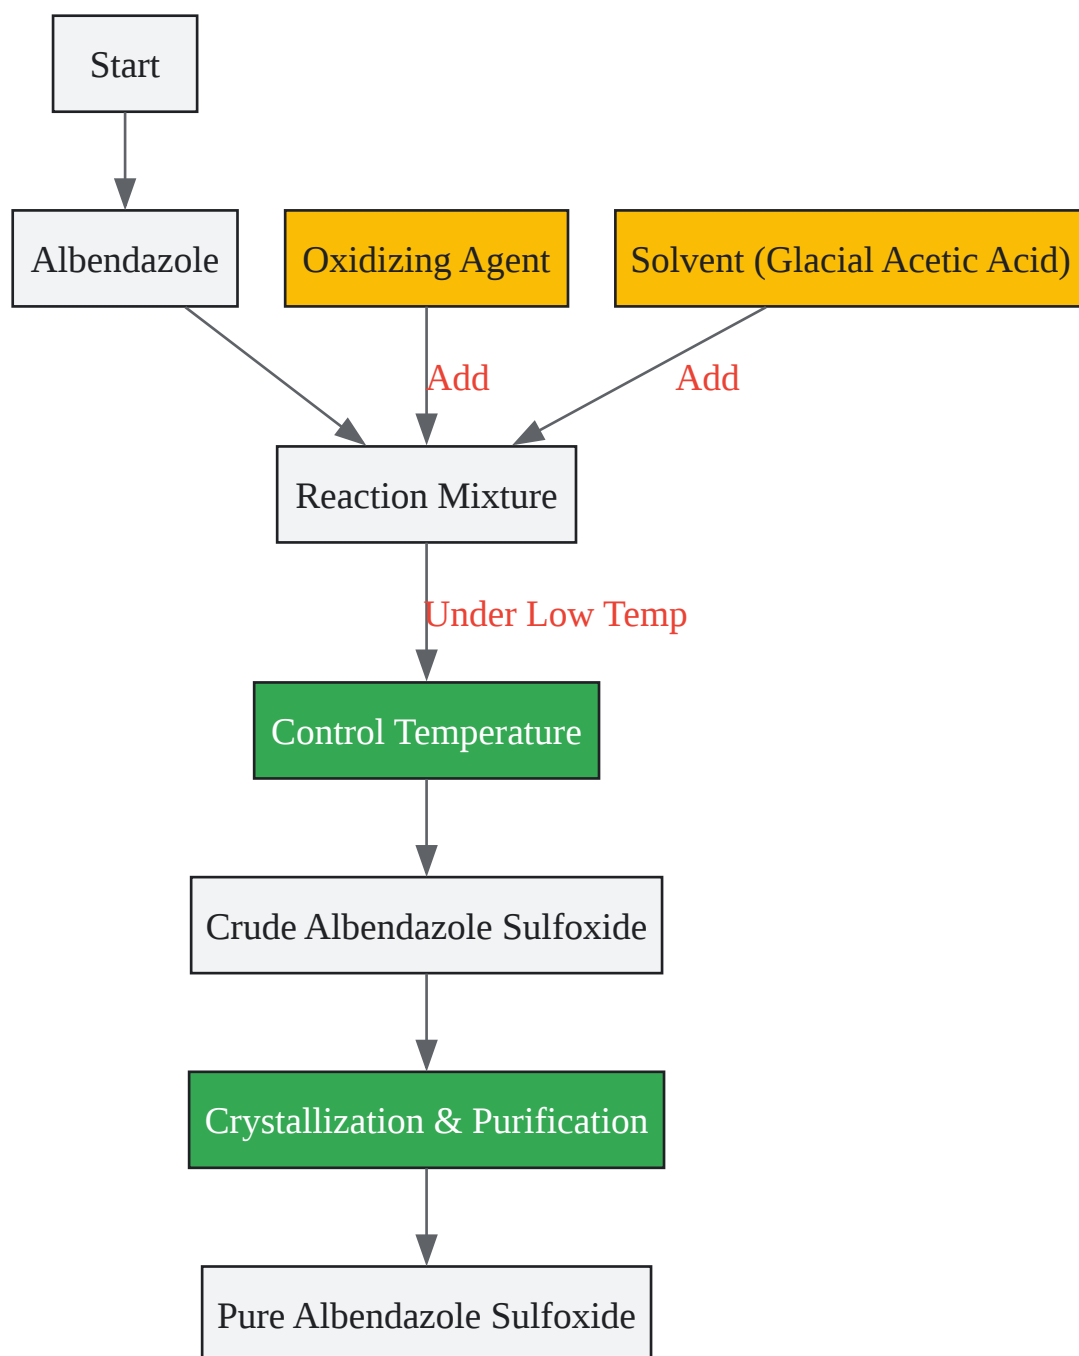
Start

Albendazole

Oxidizing Agent

Solvent (Glacial Acetic Acid)

Add

Add

Reaction Mixture

Under Low Temp

Control Temperature

Crude Albendazole Sulfoxide

Crystallization & Purification

Pure Albendazole Sulfoxide